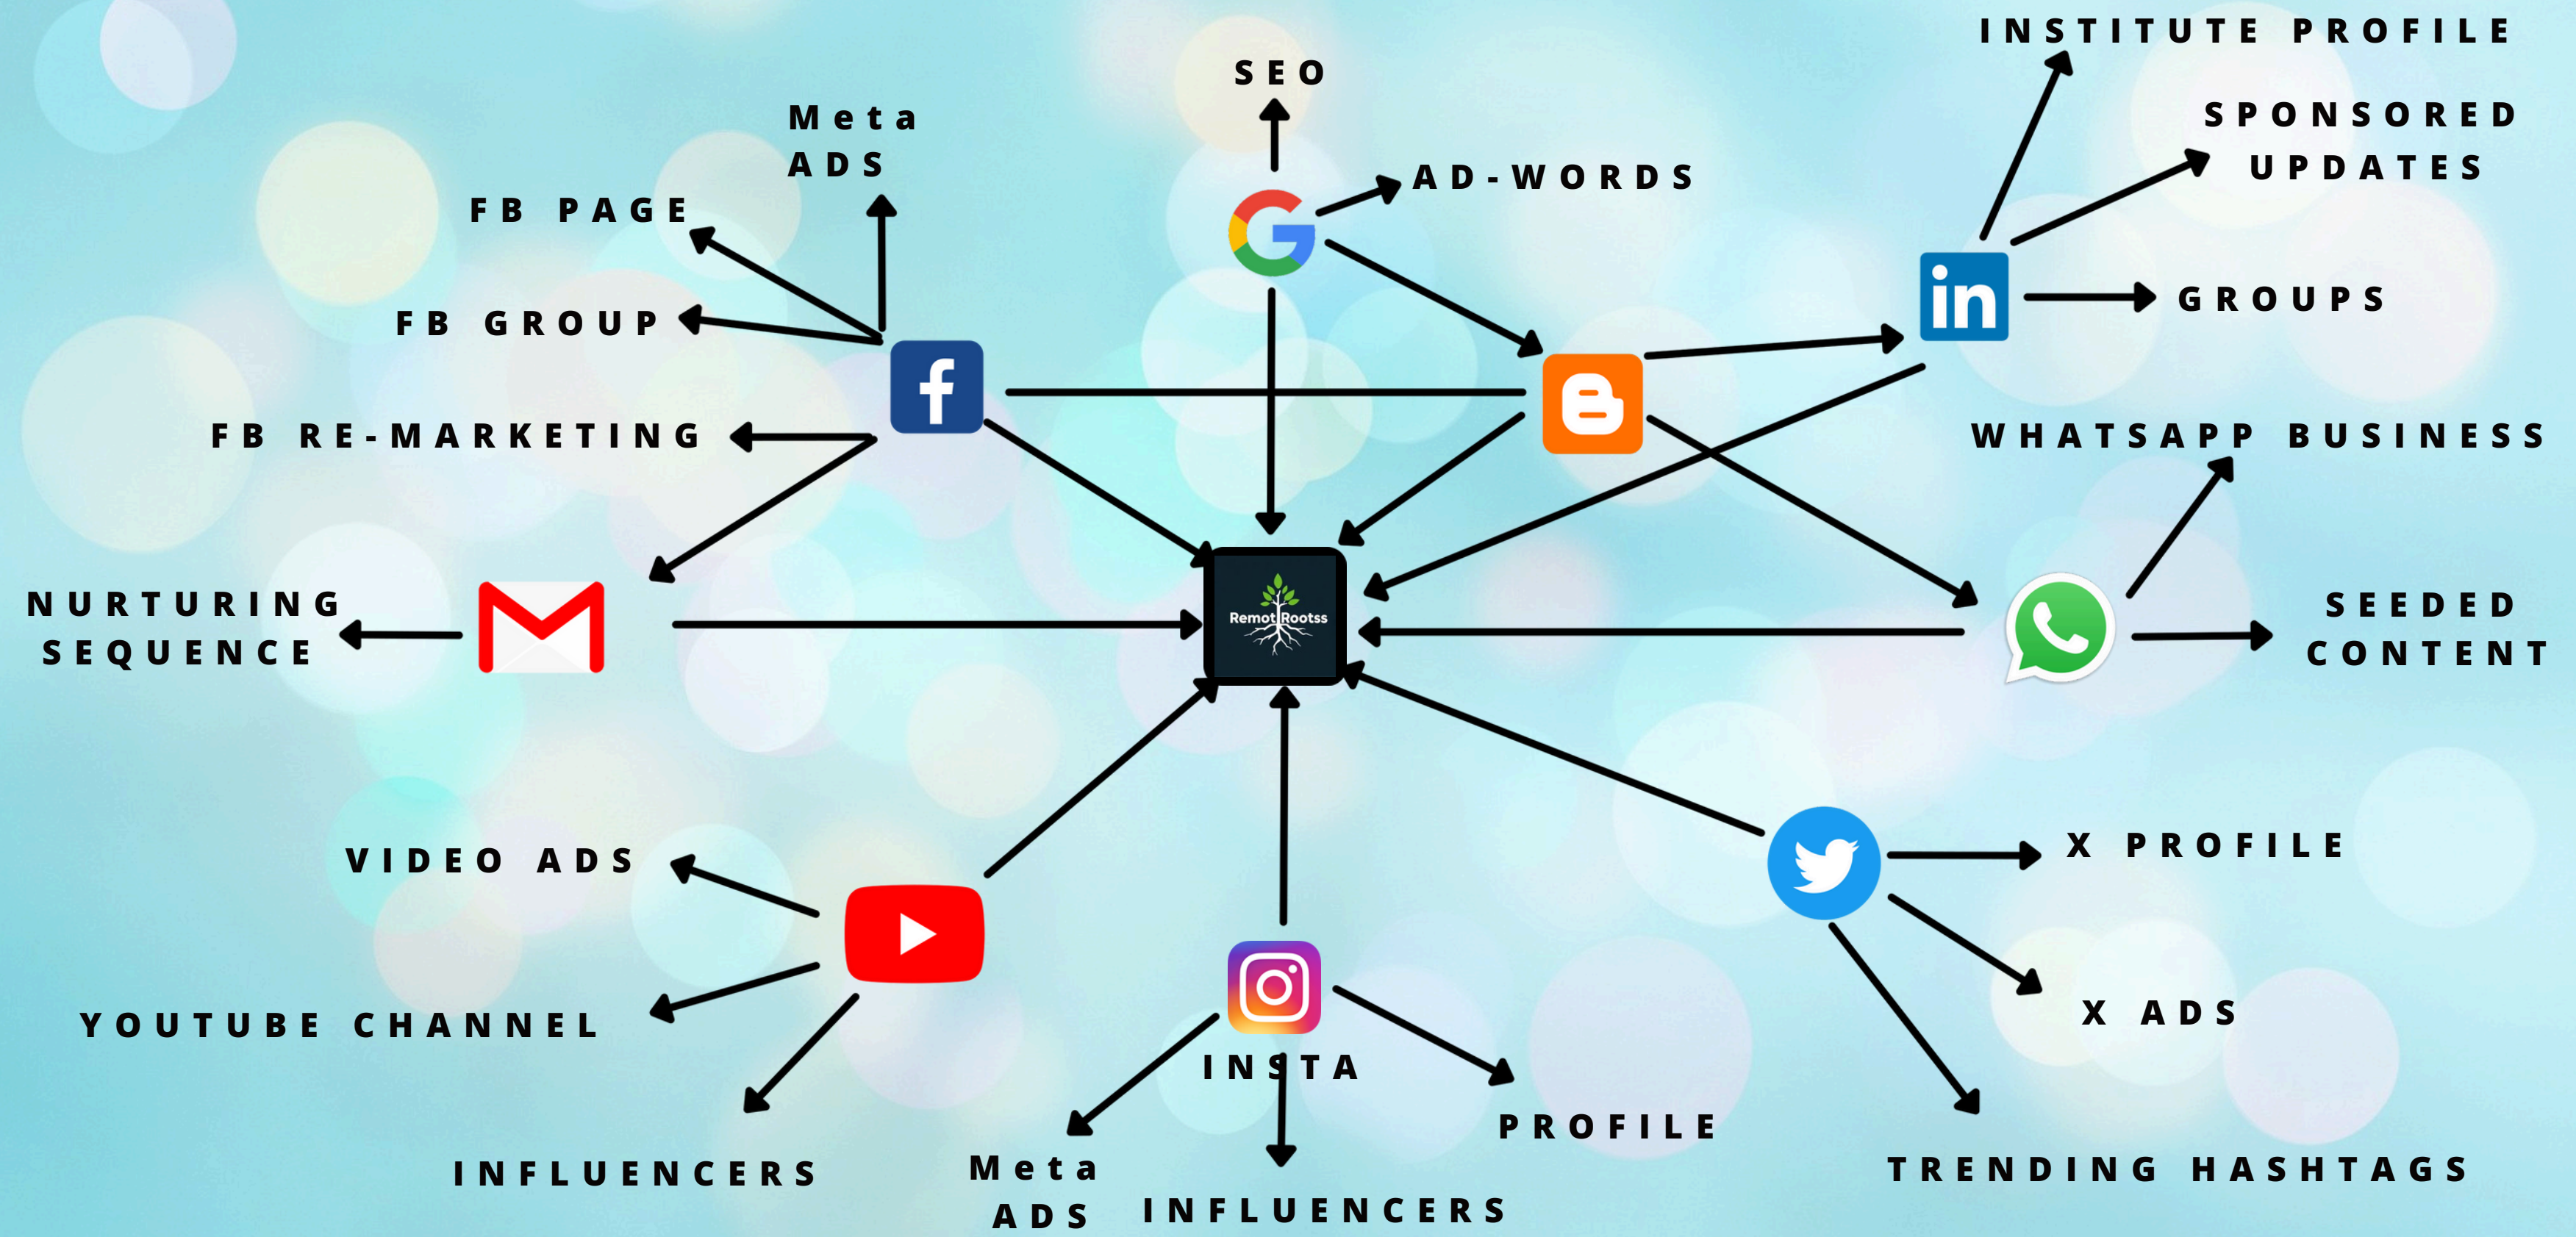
SEO

Meta ADS

FB PAGE

AD-WORDS

INSTITUTE PROFILE

SPONSORED UPDATES

GROUPS

FB GROUP

FB RE-MARKETING

WHATSAPP BUSINESS

NURTURING SEQUENCE

RemotRootss

SEEDED CONTENT

VIDEO ADS

X PROFILE

YOUTUBE CHANNEL

X ADS

INSTA

INFLUENCERS

PROFILE

Meta ADS

INFLUENCERS

TRENDING HASHTAGS